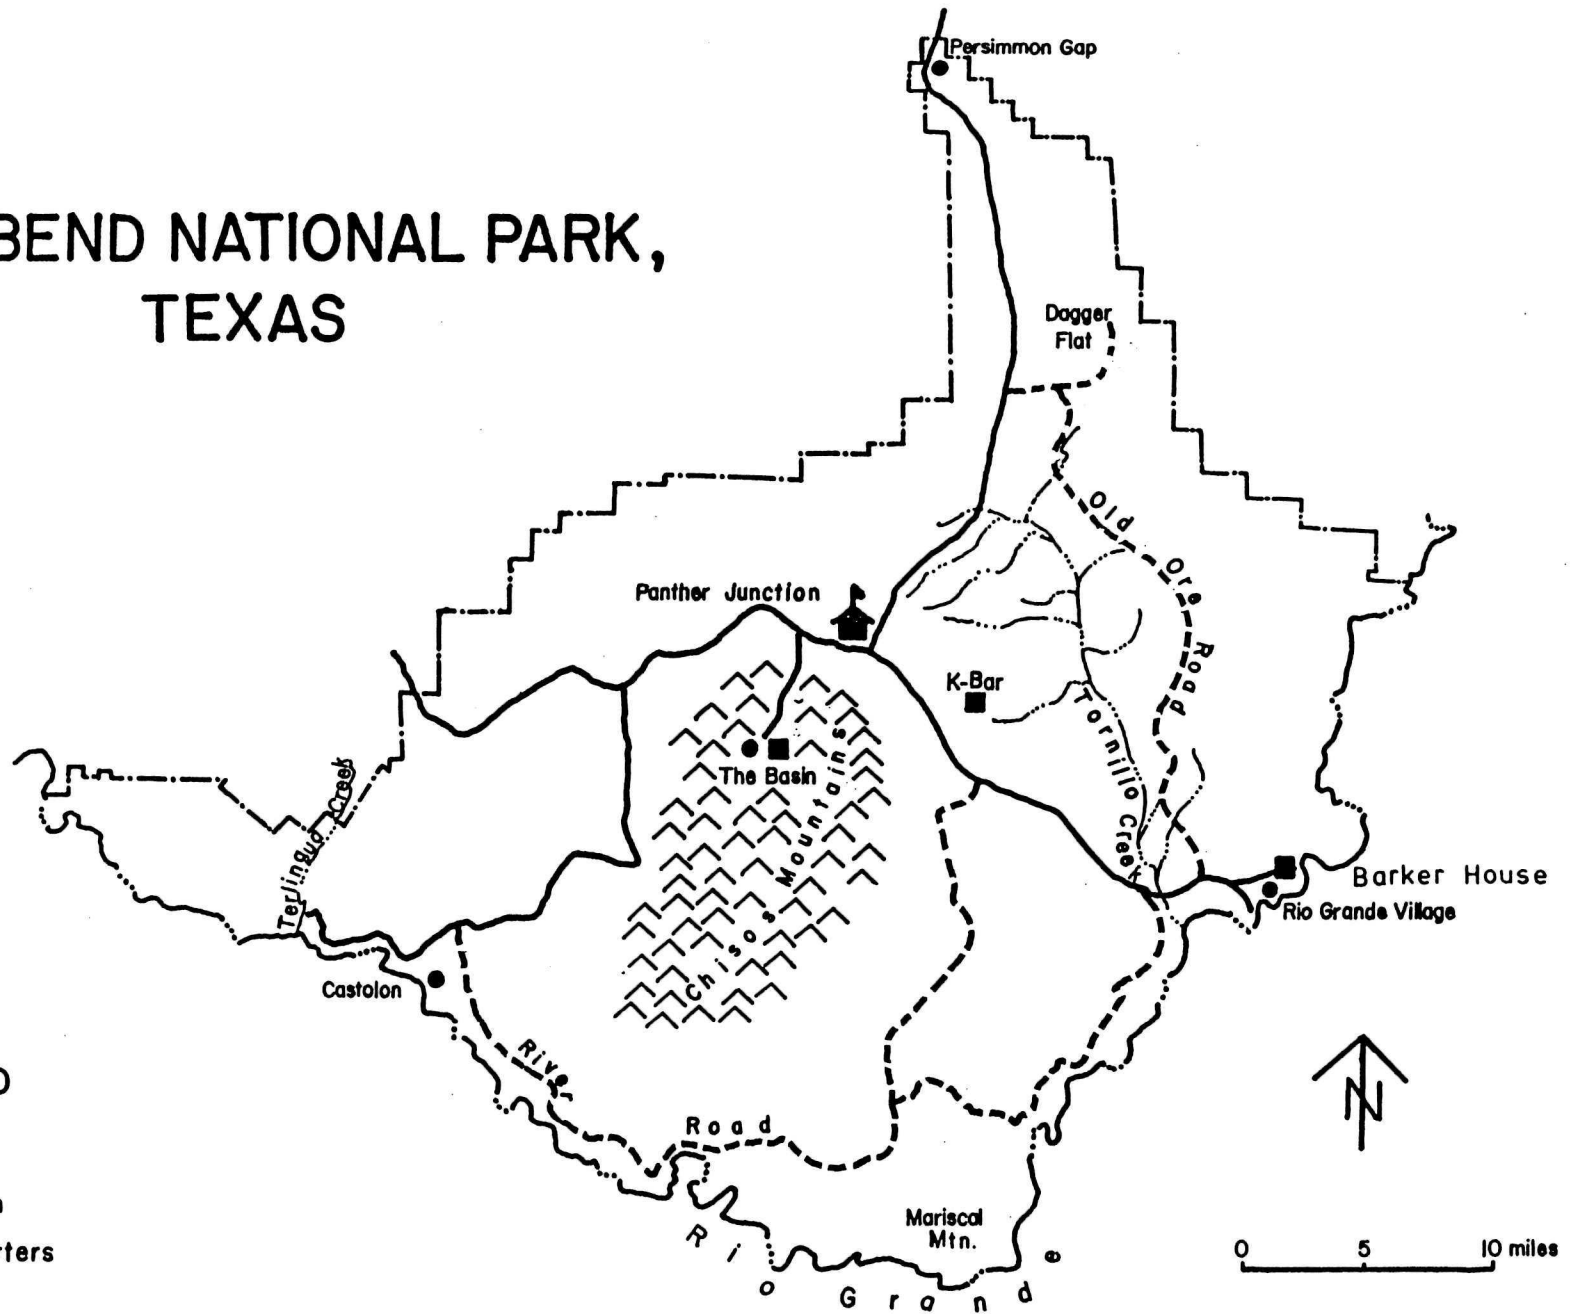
BEND NATIONAL PARK, TEXAS

Persimmon Gap

Dagger Flat

Old Ore Road

Panther Junction

K-Bar

The Basin

Chisos Mountains

Tornillo Creek

Terlingua Creek

Barker House

Rio Grande Village

Castolon

River Road

Mariscal Mtn.

Rio Grande

N

0 5 10 miles

D

n

rters